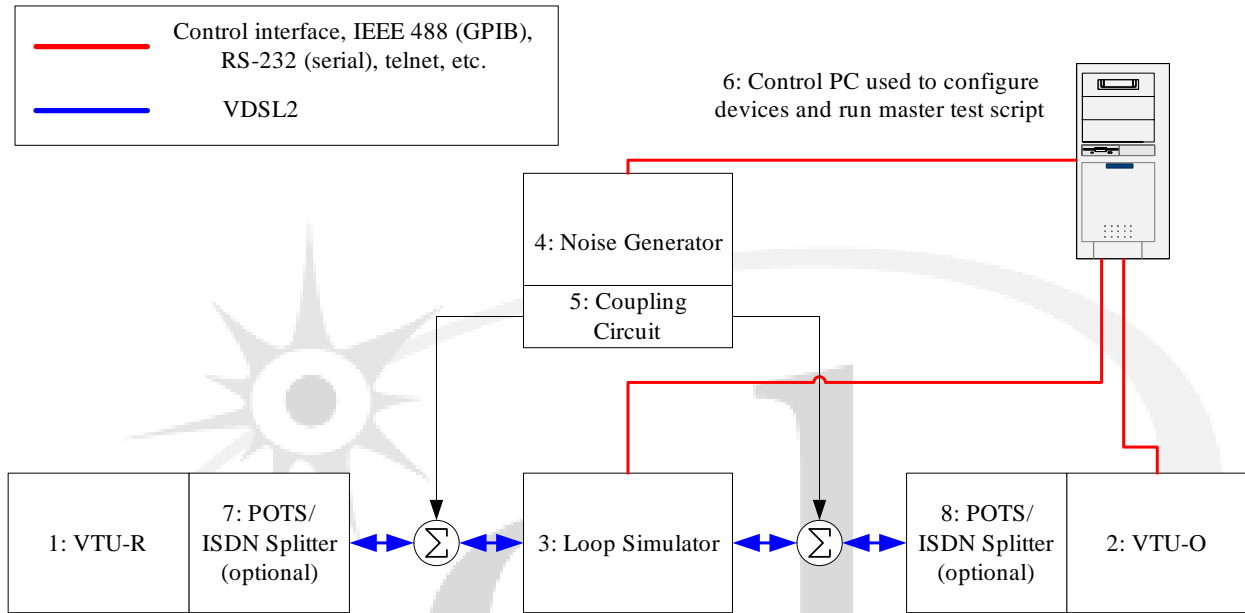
Control interface, IEEE 488 (GPIB), RS-232 (serial), telnet, etc.

VDSL2

6: Control PC used to configure devices and run master test script

4: Noise Generator

5: Coupling Circuit

1: VTU-R

7: POTS/ ISDN Splitter (optional)

$\Sigma$

3: Loop Simulator

$\Sigma$

8: POTS/ ISDN Splitter (optional)

2: VTU-O